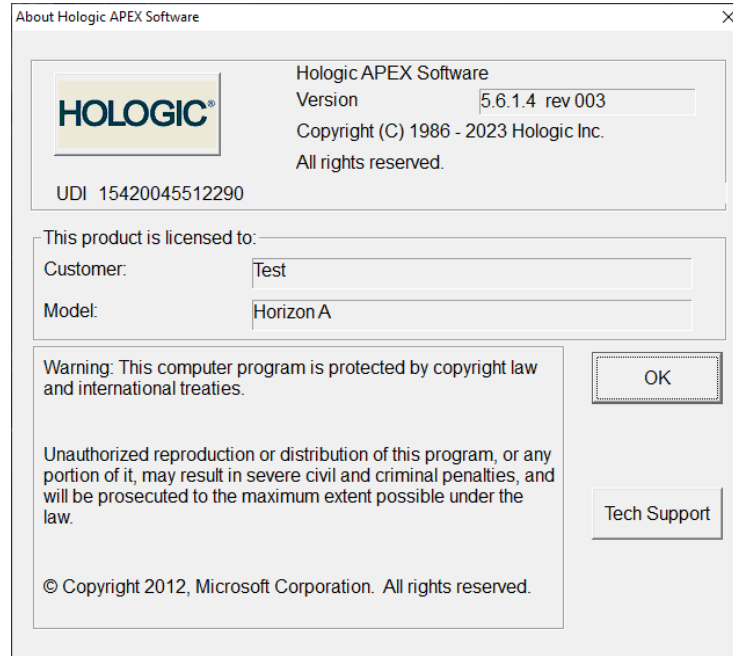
About Hologic APEX Software

×

HOLOGIC®

Hologic APEX Software
Version 5.6.1.4 rev 003
Copyright (C) 1986 - 2023 Hologic Inc.
All rights reserved.

UDI 15420045512290

This product is licensed to:

Customer: Test

Model: Horizon A

Warning: This computer program is protected by copyright law and international treaties.

Unauthorized reproduction or distribution of this program, or any portion of it, may result in severe civil and criminal penalties, and will be prosecuted to the maximum extent possible under the law.

© Copyright 2012, Microsoft Corporation. All rights reserved.

OK

Tech Support